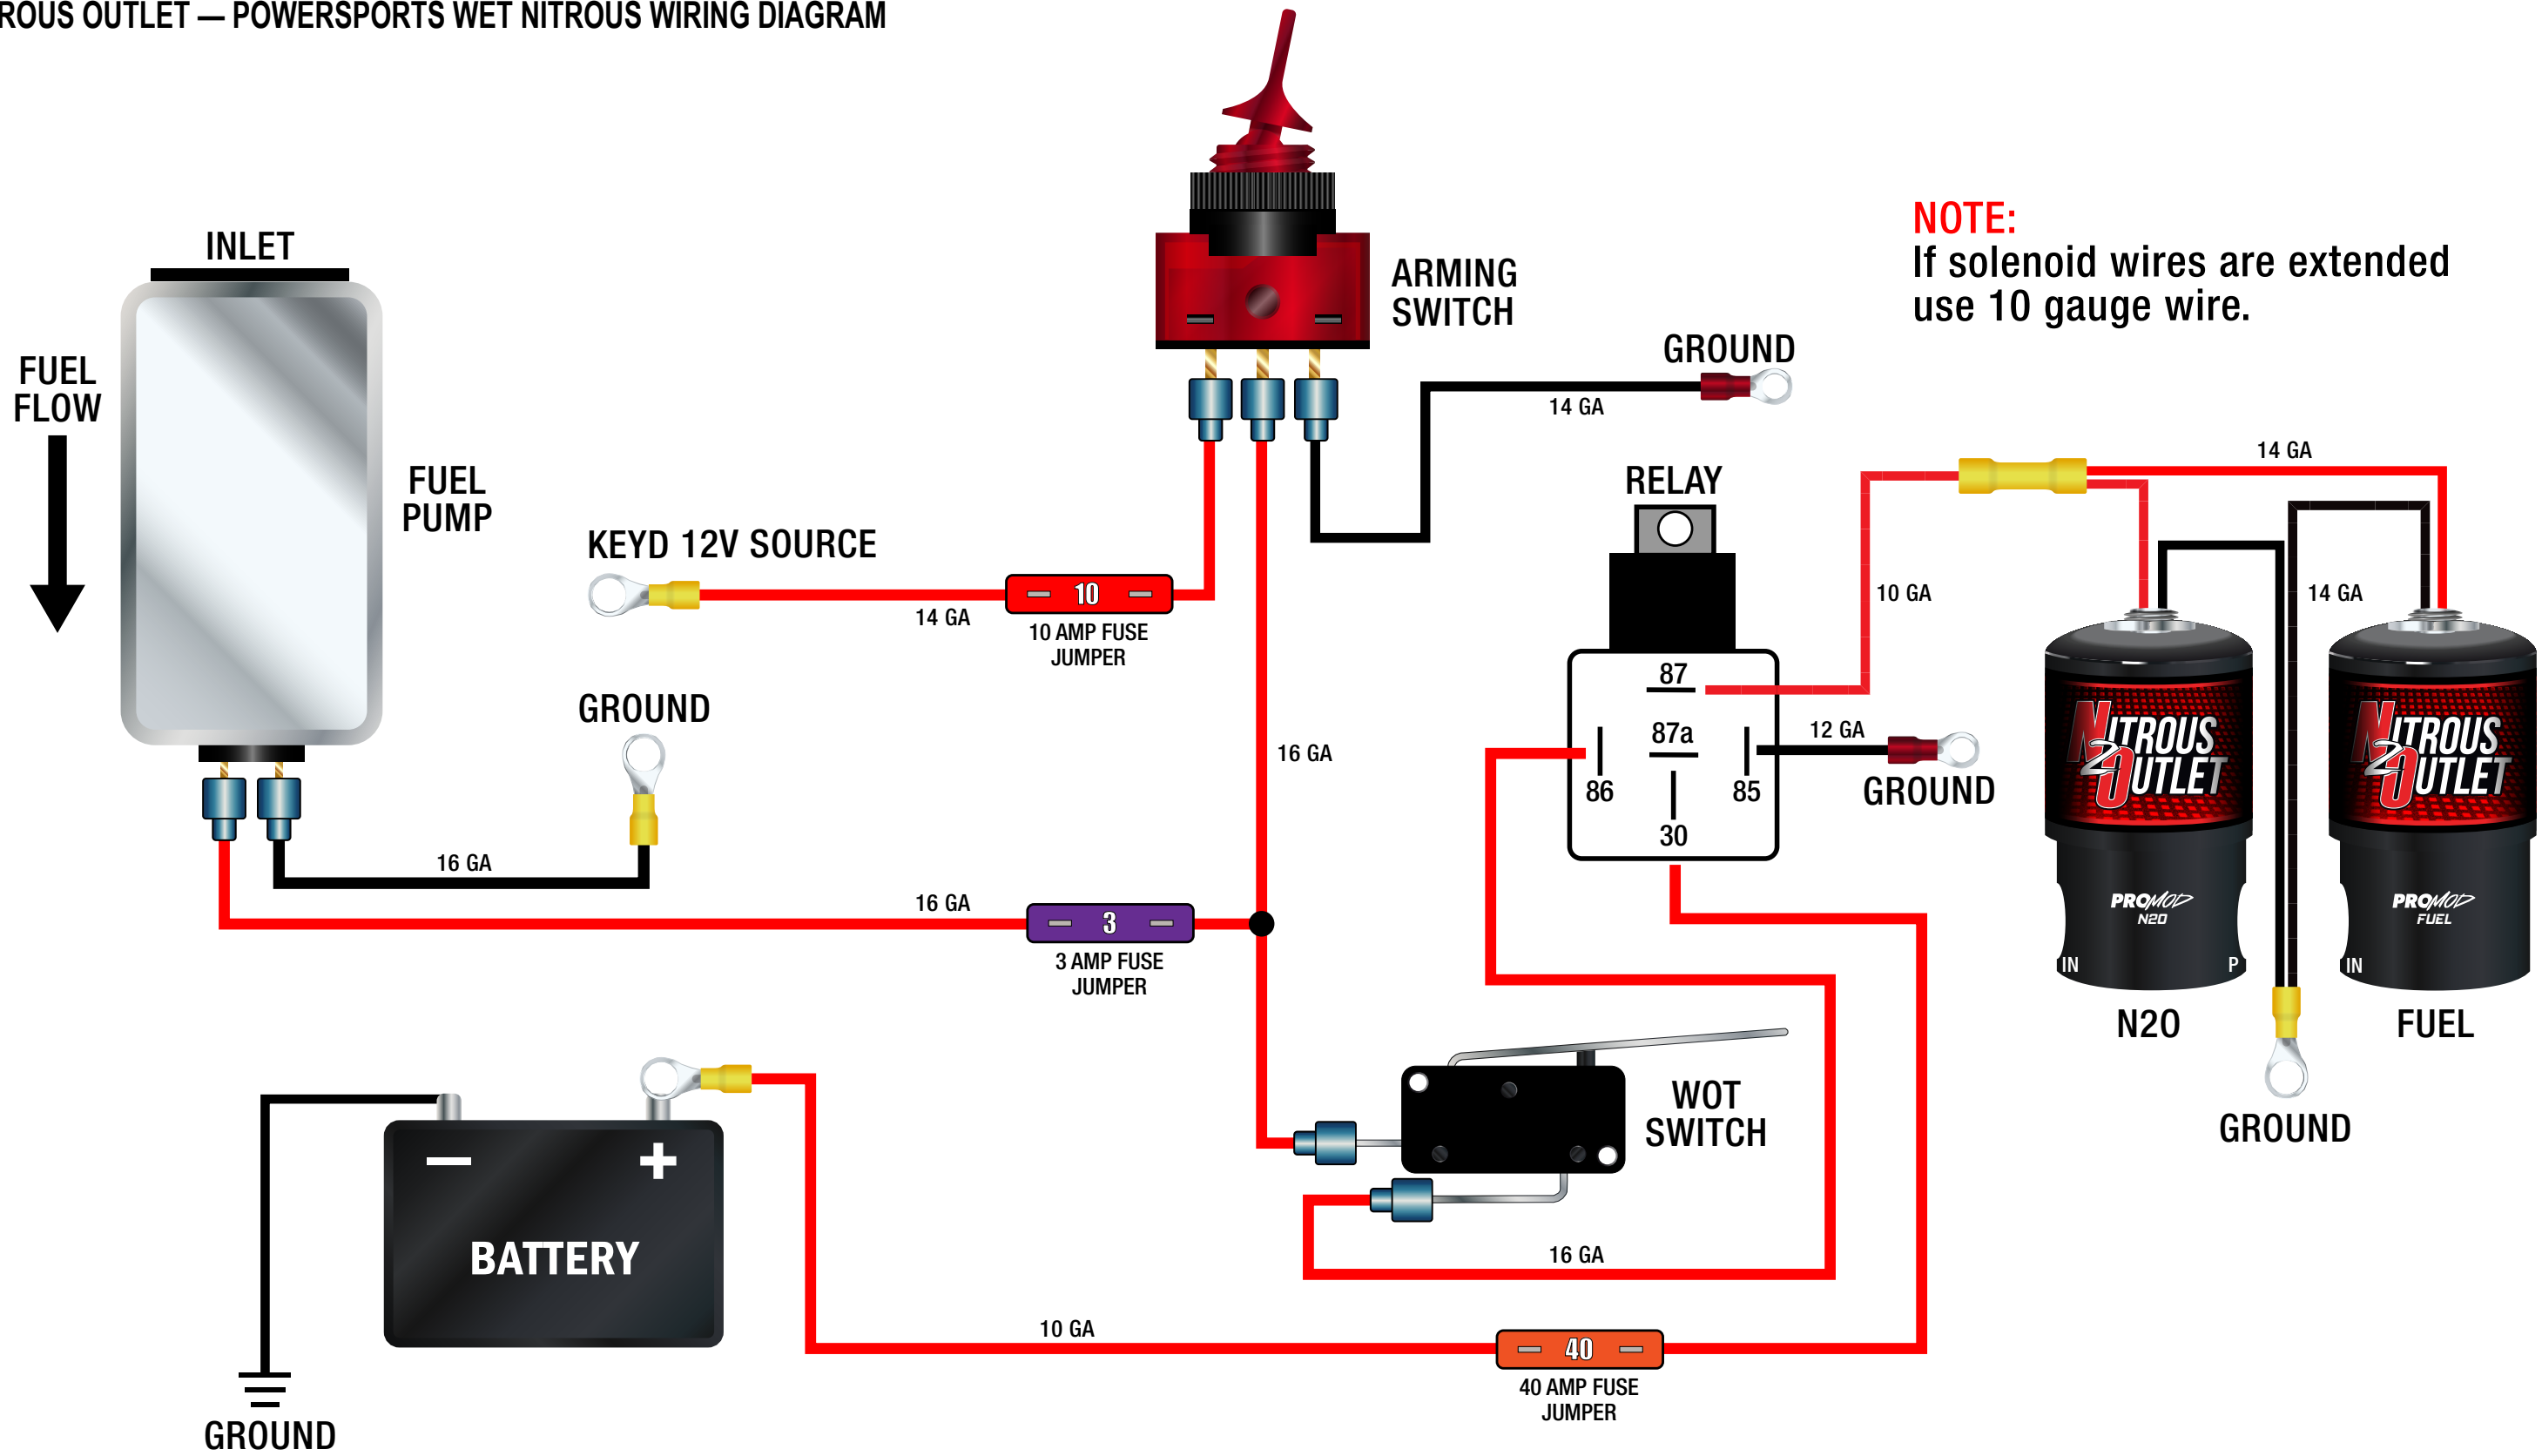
ROUS OUTLET — POWERSPORTS WET NITROUS WIRING DIAGRAM

INLET

FUEL FLOW

FUEL PUMP

ARMING SWITCH

NOTE:
If solenoid wires are extended use 10 gauge wire.

GROUND

14 GA

RELAY

14 GA

KEYD 12V SOURCE

10

14 GA

10 AMP FUSE JUMPER

10 GA

14 GA

GROUND

87

87a

86

85

30

12 GA

GROUND

16 GA

NITROUS OUTLET

NITROUS OUTLET

PROMOD N2O

PROMOD FUEL

IN

P

IN

16 GA

16 GA

3

3 AMP FUSE JUMPER

N2O

FUEL

GROUND

WOT SWITCH

BATTERY

16 GA

10 GA

40

40 AMP FUSE JUMPER

GROUND